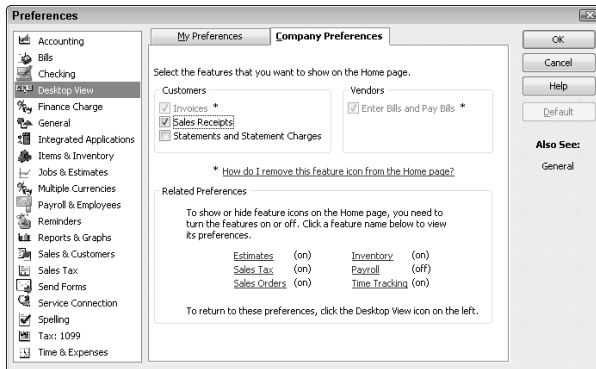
Preferences

Accounting
Bills
Checking
Desktop View
Finance Charge
General
Integrated Applications
Items & Inventory
Jobs & Estimates
Multiple Currencies
Payroll & Employees
Reminders
Reports & Graphs
Sales & Customers
Sales Tax
Send Forms
Service Connection
Spelling
Tax: 1099
Time & Expenses

My Preferences
Company Preferences

Select the features that you want to show on the Home page.

Customers
Invoices *
Sales Receipts
Statements and Statement Charges

Vendors
Enter Bills and Pay Bills *

* How do I remove this feature icon from the Home page?

Related Preferences

To show or hide feature icons on the Home page, you need to turn the features on or off. Click a feature name below to view its preferences.

| | | | |
|---|---|---|---|
| Estimates | (on) | Inventory | (on) |
| Sales Tax | (on) | Payroll | (off) |
| Sales Orders | (on) | Time Tracking | (on) |

To return to these preferences, click the Desktop View icon on the left.

OK
Cancel
Help
Default

Also See:
General